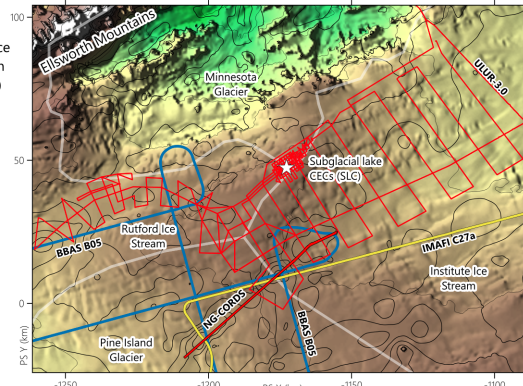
Ellsworth Mountains
Minnesota Glacier
ULUR 3.0
50
Subglacial lake CECs (SLC)
Rutford Ice Stream
BBAS B05
IMAFI C27a
Institute Ice Stream
0
PS Y (km)
NG-CORDS
BBAS B05
Pine Island Glacier
-1250
-1200
-1150
-1100